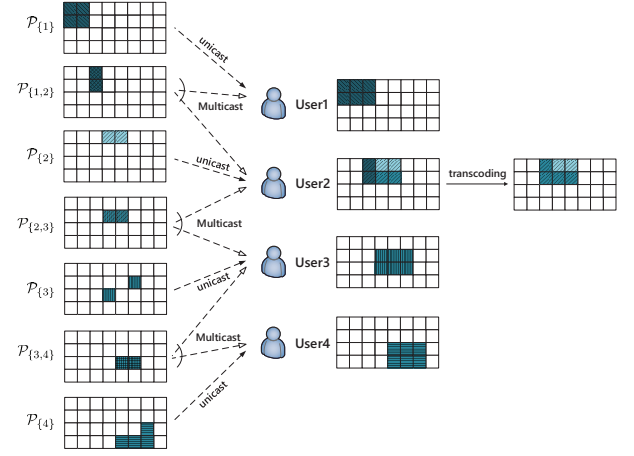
$\mathcal{P}_{\{1\}}$

$\mathcal{P}_{\{1,2\}}$

$\mathcal{P}_{\{2\}}$

$\mathcal{P}_{\{2,3\}}$

$\mathcal{P}_{\{3\}}$

$\mathcal{P}_{\{3,4\}}$

$\mathcal{P}_{\{4\}}$

unicast

Multicast

unicast

Multicast

unicast

Multicast

unicast

User1

User2

User3

User4

transcoding